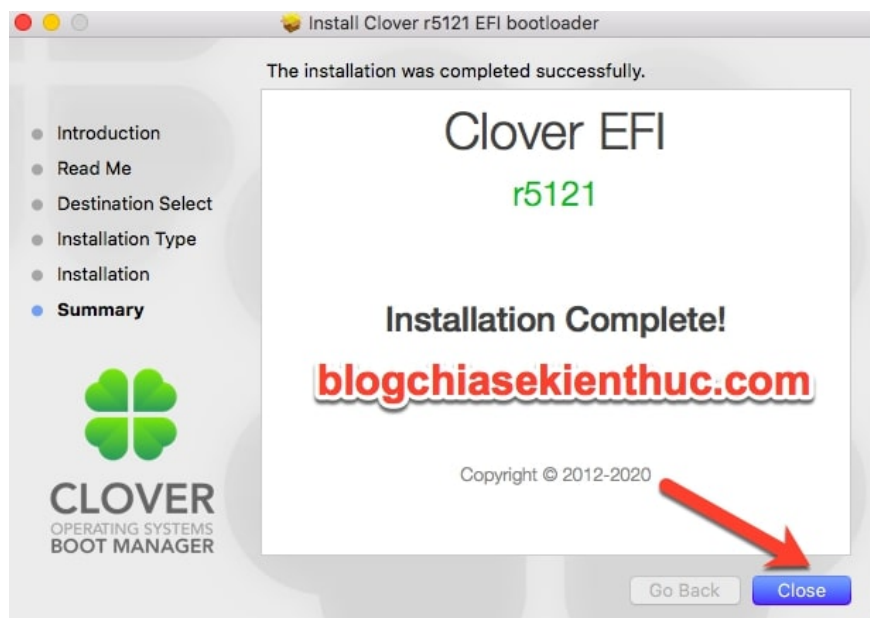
Install Clover r5121 EFI bootloader

The installation was completed successfully.

Introduction
Read Me
Destination Select
Installation Type
Installation
Summary

CLOVER
OPERATING SYSTEMS
BOOT MANAGER

Clover EFI

r5121

Installation Complete!

blogchiasekienthuc.com

Copyright © 2012-2020

Go Back
Close